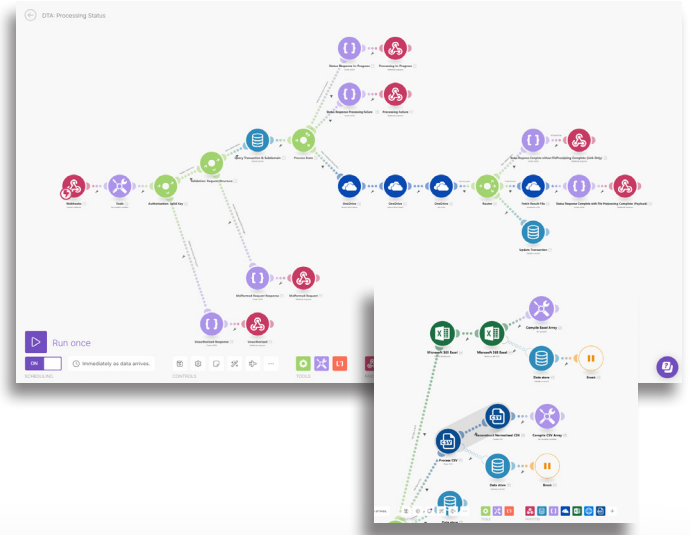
DTA: Processing Status

Status Response In Progress

Processing In Progress

Status Response Processing Failure

Processing Failure

Query Transaction & Subtransfer

Process Data

Status Response Complete

Webhooks

Tools

Authentication Valid Key

Validation Request Received

OneDrive

OneDrive

OneDrive

Router

Fetch Results File

Status Response Complete with File

Update Transaction

Malformed Request Response

Malformed Request

Unauthorized Response

Unauthorized

Run once

ON

Immediately as data arrives.

SCHEDULING

CONTROLS

TOOLS

Microsoft 365 Excel

Microsoft 365 Excel

Compile Excel Array

Data store

Break

Reconstruct Normalized CSV

Compile CSV Array

Parse CSV

Data store

Break

Data store

TOOLS

FAVORITES